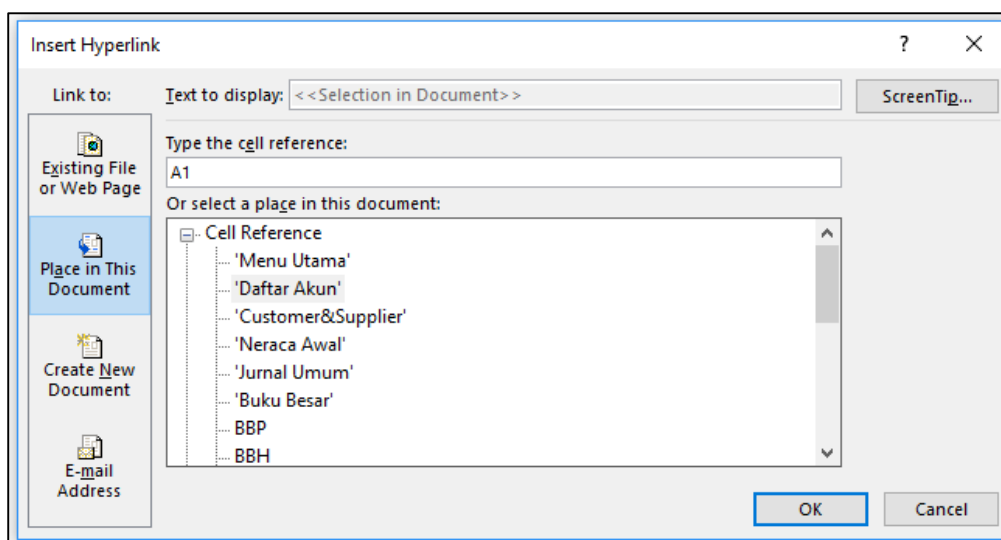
Insert Hyperlink

?

Link to:

Existing File or Web Page

Place in This Document

Create New Document

E-mail Address

Text to display: <<Selection in Document>>

ScreenTip...

Type the cell reference:

A1

Or select a place in this document:

Cell Reference
'Menu Utama'
'Daftar Akun'
'Customer&Supplier'
'Neraca Awal'
'Jurnal Umum'
'Buku Besar'
BBP
BBH

OK

Cancel